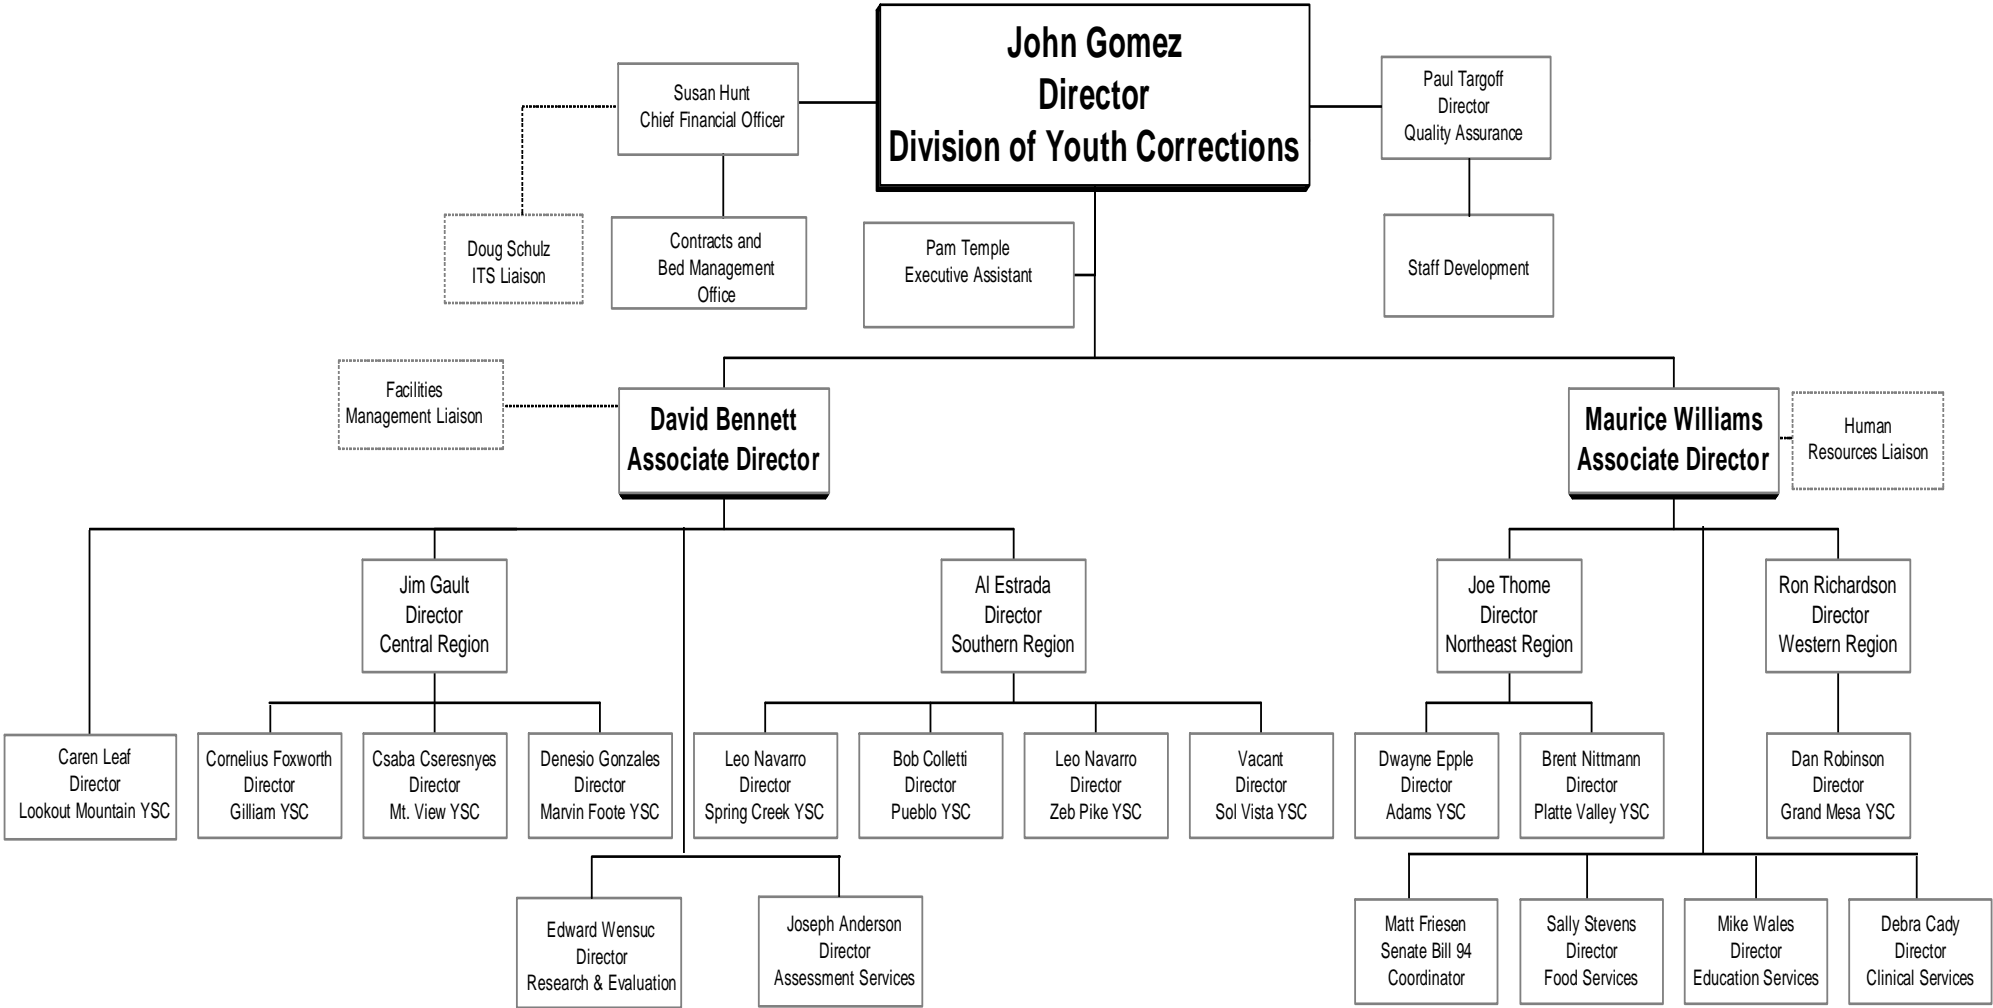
John Gomez
Director
Division of Youth Corrections

Susan Hunt
Chief Financial Officer

Paul Targoff
Director
Quality Assurance

Doug Schulz
ITS Liaison

Contracts and
Bed Management
Office

Pam Temple
Executive Assistant

Staff Development

Facilities
Management Liaison

David Bennett
Associate Director

Maurice Williams
Associate Director

Human
Resources Liaison

Jim Gault
Director
Central Region

Al Estrada
Director
Southern Region

Joe Thome
Director
Northeast Region

Ron Richardson
Director
Western Region

Caren Leaf
Director
Lookout Mountain YSC

Cornelius Foxworth
Director
Gilliam YSC

Csaba Cseresnyes
Director
Mt. View YSC

Denesio Gonzales
Director
Marvin Foote YSC

Leo Navarro
Director
Spring Creek YSC

Bob Colletti
Director
Pueblo YSC

Leo Navarro
Director
Zeb Pike YSC

Vacant
Director
Sol Vista YSC

Dwayne Epple
Director
Adams YSC

Brent Nittmann
Director
Platte Valley YSC

Dan Robinson
Director
Grand Mesa YSC

Edward Wensuc
Director
Research & Evaluation

Joseph Anderson
Director
Assessment Services

Matt Friesen
Senate Bill 94
Coordinator

Sally Stevens
Director
Food Services

Mike Wales
Director
Education Services

Debra Cady
Director
Clinical Services